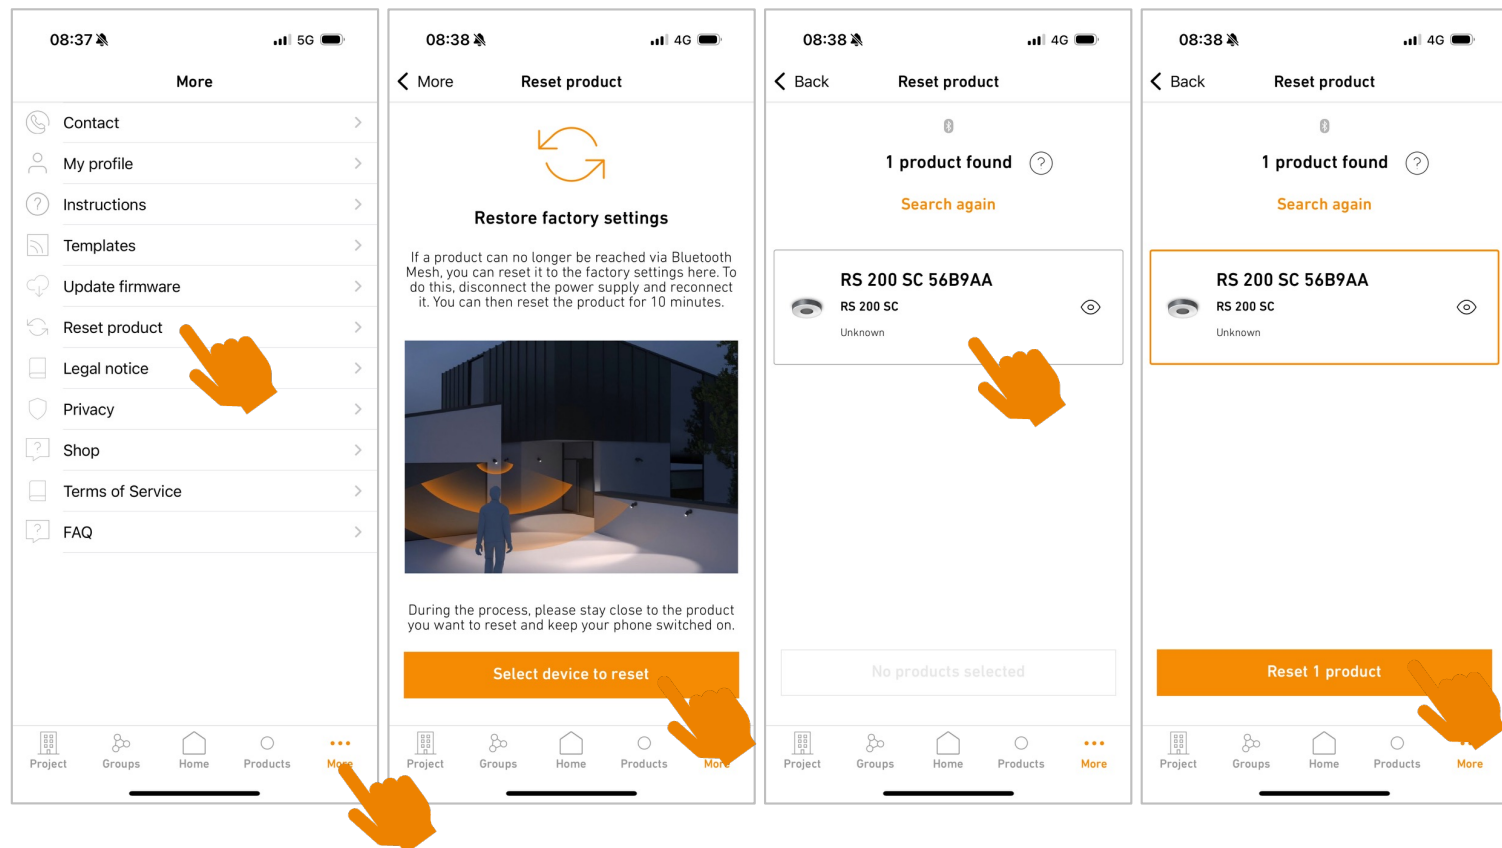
08:37 5G

More

Contact

My profile

Instructions

Templates

Update firmware

Reset product

Legal notice

Privacy

Shop

Terms of Service

FAQ

Project Groups Home Products More

08:38 4G

More Reset product

Restore factory settings

If a product can no longer be reached via Bluetooth Mesh, you can reset it to the factory settings here. To do this, disconnect the power supply and reconnect it. You can then reset the product for 10 minutes.

During the process, please stay close to the product you want to reset and keep your phone switched on.

Select device to reset

Project Groups Home Products More

08:38 4G

Back Reset product

1 product found ?

Search again

RS 200 SC 56B9AA

RS 200 SC

Unknown

No products selected

Project Groups Home Products More

08:38 4G

Back Reset product

1 product found ?

Search again

RS 200 SC 56B9AA

RS 200 SC

Unknown

Reset 1 product

Project Groups Home Products More